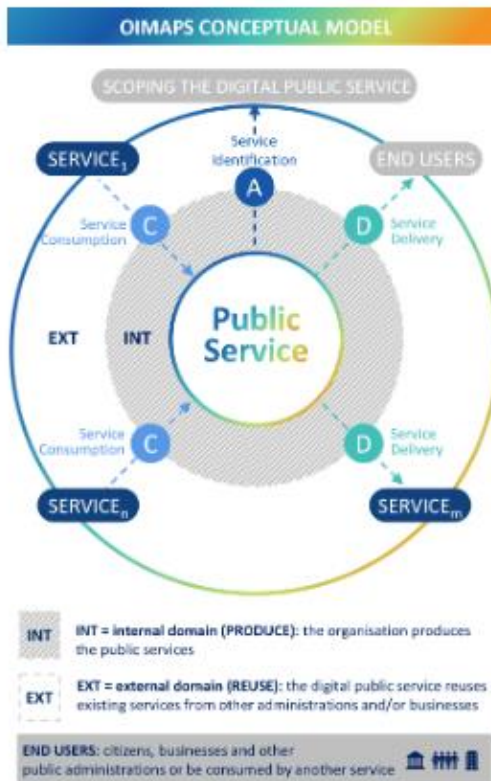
OIMAPS CONCEPTUAL MODEL

SCOPING THE DIGITAL PUBLIC SERVICE

Service Identification

A

SERVICE$_1$

END USERS

C

Service Consumption

D

Service Delivery

EXT

INT

Public Service

Service Consumption

C

D

Service Delivery

SERVICE$_n$

SERVICE$_m$

INT

INT = internal domain (PRODUCE): the organisation produces the public services

EXT

EXT = external domain (REUSE): the digital public service reuses existing services from other administrations and/or businesses

END USERS: citizens, businesses and other public administrations or be consumed by another service